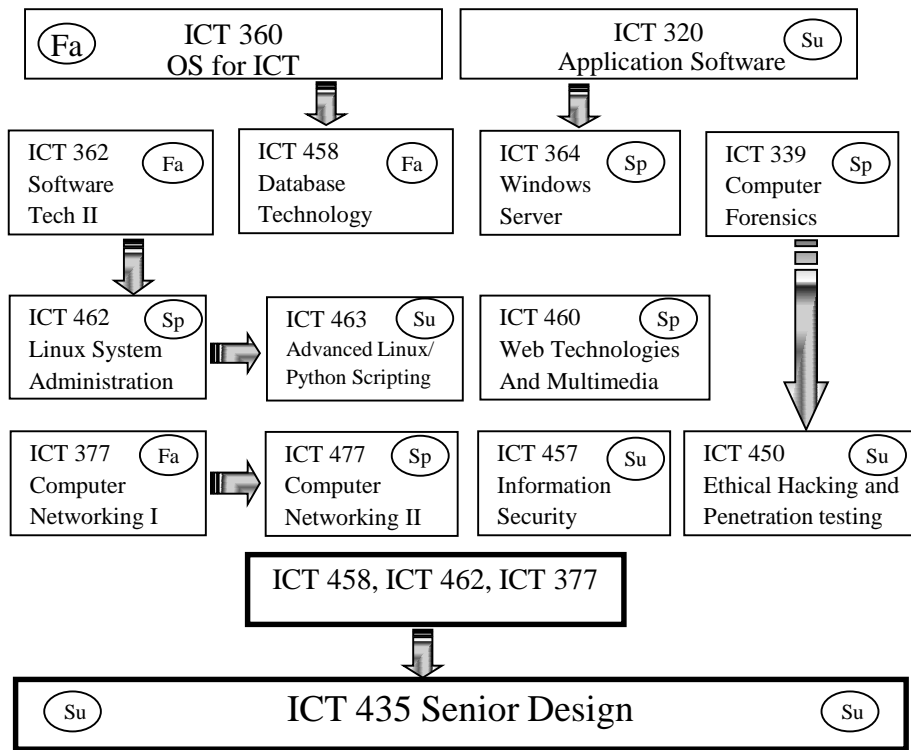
Fa ICT 360 OS for ICT

ICT 320 Application Software Su

ICT 362 Software Tech II Fa

ICT 458 Database Technology Fa

ICT 364 Windows Server Sp

ICT 339 Computer Forensics Sp

ICT 462 Linux System Administration Sp

ICT 463 Advanced Linux/ Python Scripting Su

ICT 460 Web Technologies And Multimedia Sp

ICT 377 Computer Networking I Fa

ICT 477 Computer Networking II Sp

ICT 457 Information Security Su

ICT 450 Ethical Hacking and Penetration testing Su

ICT 458, ICT 462, ICT 377

Su ICT 435 Senior Design Su